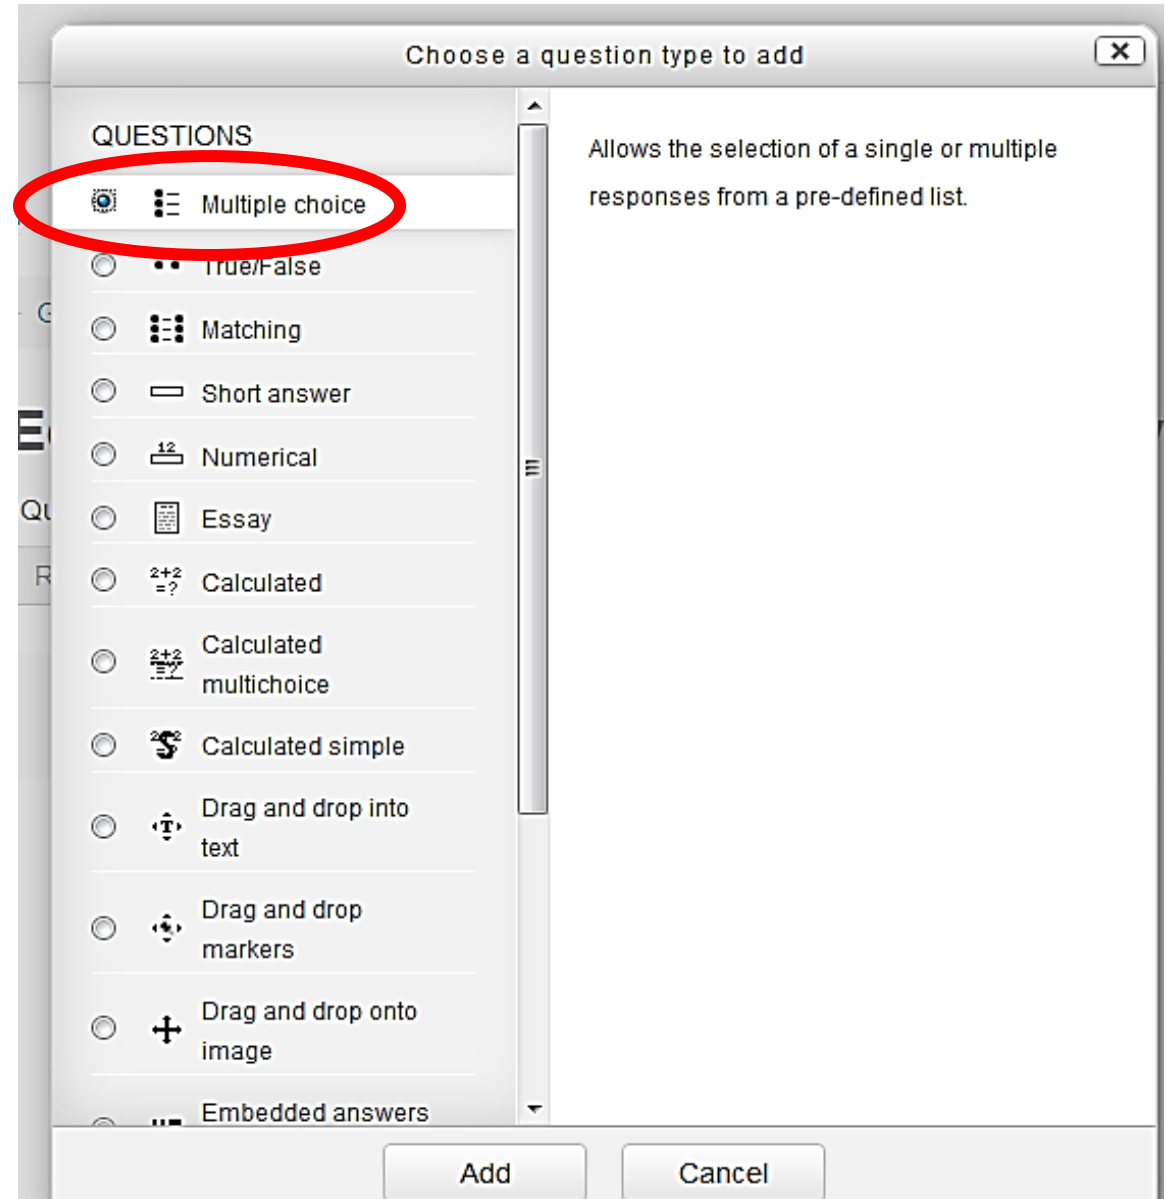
Choose a question type to add

QUESTIONS

Multiple choice

True/False

Matching

Short answer

Numerical

Essay

Calculated

Calculated multichoice

Calculated simple

Drag and drop into text

Drag and drop markers

Drag and drop onto image

Embedded answers

Allows the selection of a single or multiple responses from a pre-defined list.

Add

Cancel